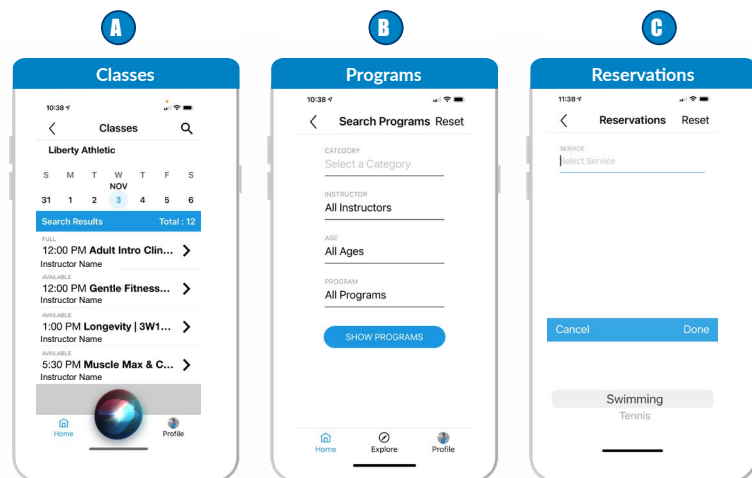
A

Classes

10:38

Classes

Liberty Athletic

| S | M | T | W | T | F | S |
|---|---|---|---|---|---|---|
| | | | NOV | | | |
| 31 | 1 | 2 | 3 | 4 | 5 | 6 |

Search Results Total : 12

FULL
12:00 PM Adult Intro Clin...
Instructor Name

AVAILABLE
12:00 PM Gentle Fitness...
Instructor Name

AVAILABLE
1:00 PM Longevity | 3W1...
Instructor Name

AVAILABLE
5:30 PM Muscle Max & C...
Instructor Name

Home Profile

B

Programs

10:38

Search Programs Reset

CATEGORY
Select a Category

INSTRUCTOR
All Instructors

AGE
All Ages

PROGRAM
All Programs

SHOW PROGRAMS

Home Explore Profile

C

Reservations

11:38

Reservations Reset

SERVICE
Select Service

Cancel Done

Swimming
Tennis